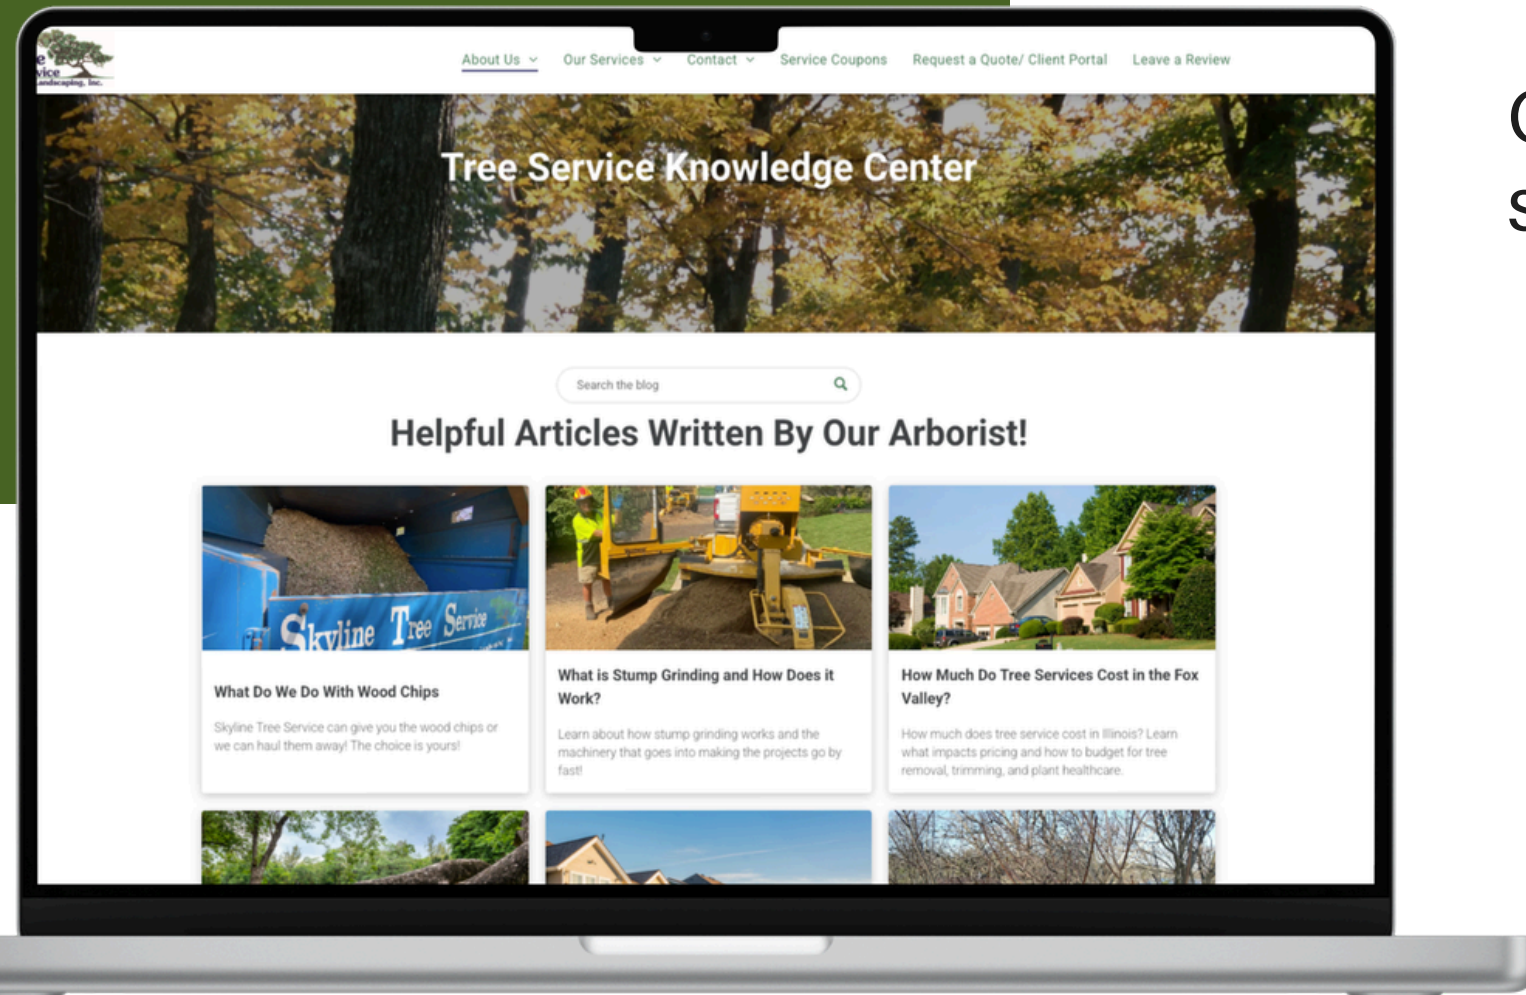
e
vice
andscaping, Inc.

About Us Our Services Contact Service Coupons Request a Quote/ Client Portal Leave a Review

Tree Service Knowledge Center

Search the blog

Helpful Articles Written By Our Arborist!

Skyline Tree Service

What Do We Do With Wood Chips

Skyline Tree Service can give you the wood chips or we can haul them away! The choice is yours!

What is Stump Grinding and How Does it Work?

Learn about how stump grinding works and the machinery that goes into making the projects go by fast!

How Much Do Tree Services Cost in the Fox Valley?

How much does tree service cost in Illinois? Learn what impacts pricing and how to budget for tree removal, trimming, and plant healthcare.

C
S